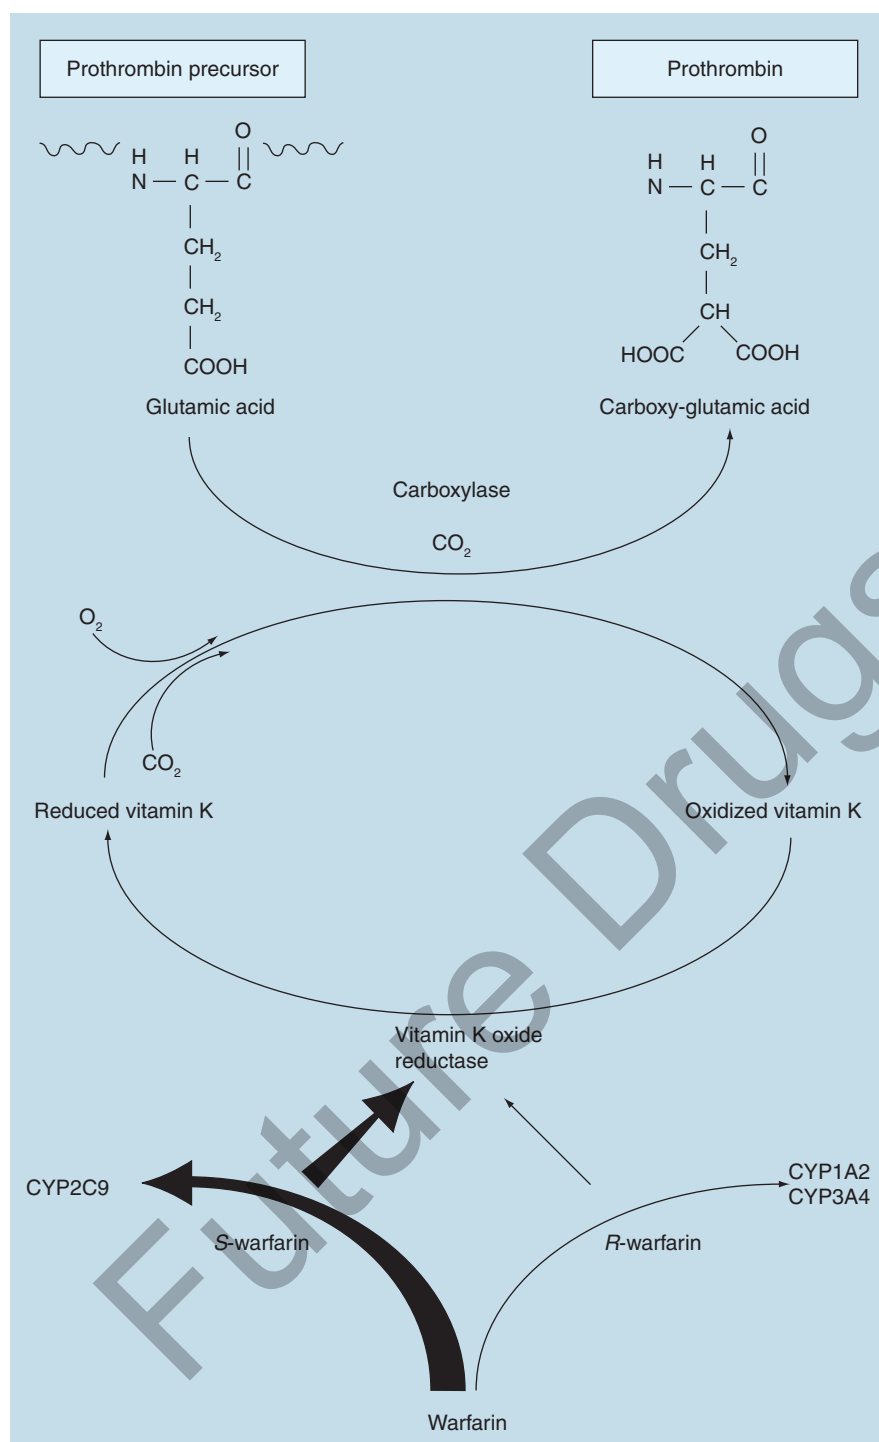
Prothrombin precursor

Prothrombin

O
H H
N — C — C
CH$_2$
CH$_2$
COOH

Glutamic acid

O
H H
N — C — C
CH$_2$
CH
HOOC COOH

Carboxy-glutamic acid

Carboxylase

CO$_2$

O$_2$

CO$_2$

Reduced vitamin K

Oxidized vitamin K

Vitamin K oxide reductase

CYP2C9

S-warfarin

CYP1A2
CYP3A4

R-warfarin

Warfarin

Future Drugs